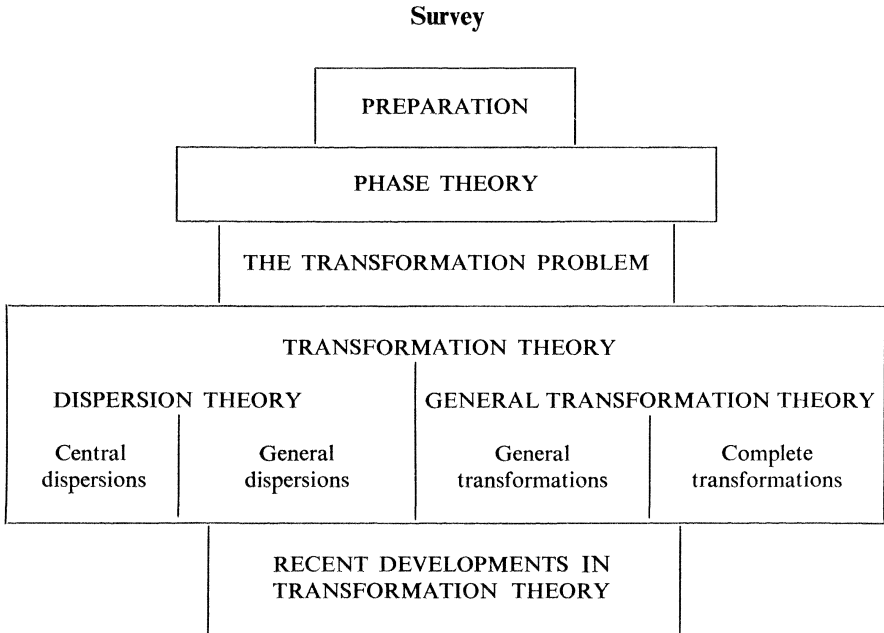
Survey

PREPARATION

PHASE THEORY

THE TRANSFORMATION PROBLEM

TRANSFORMATION THEORY

DISPERSION THEORY

Central dispersions

General dispersions

GENERAL TRANSFORMATION THEORY

General transformations

Complete transformations

RECENT DEVELOPMENTS IN TRANSFORMATION THEORY